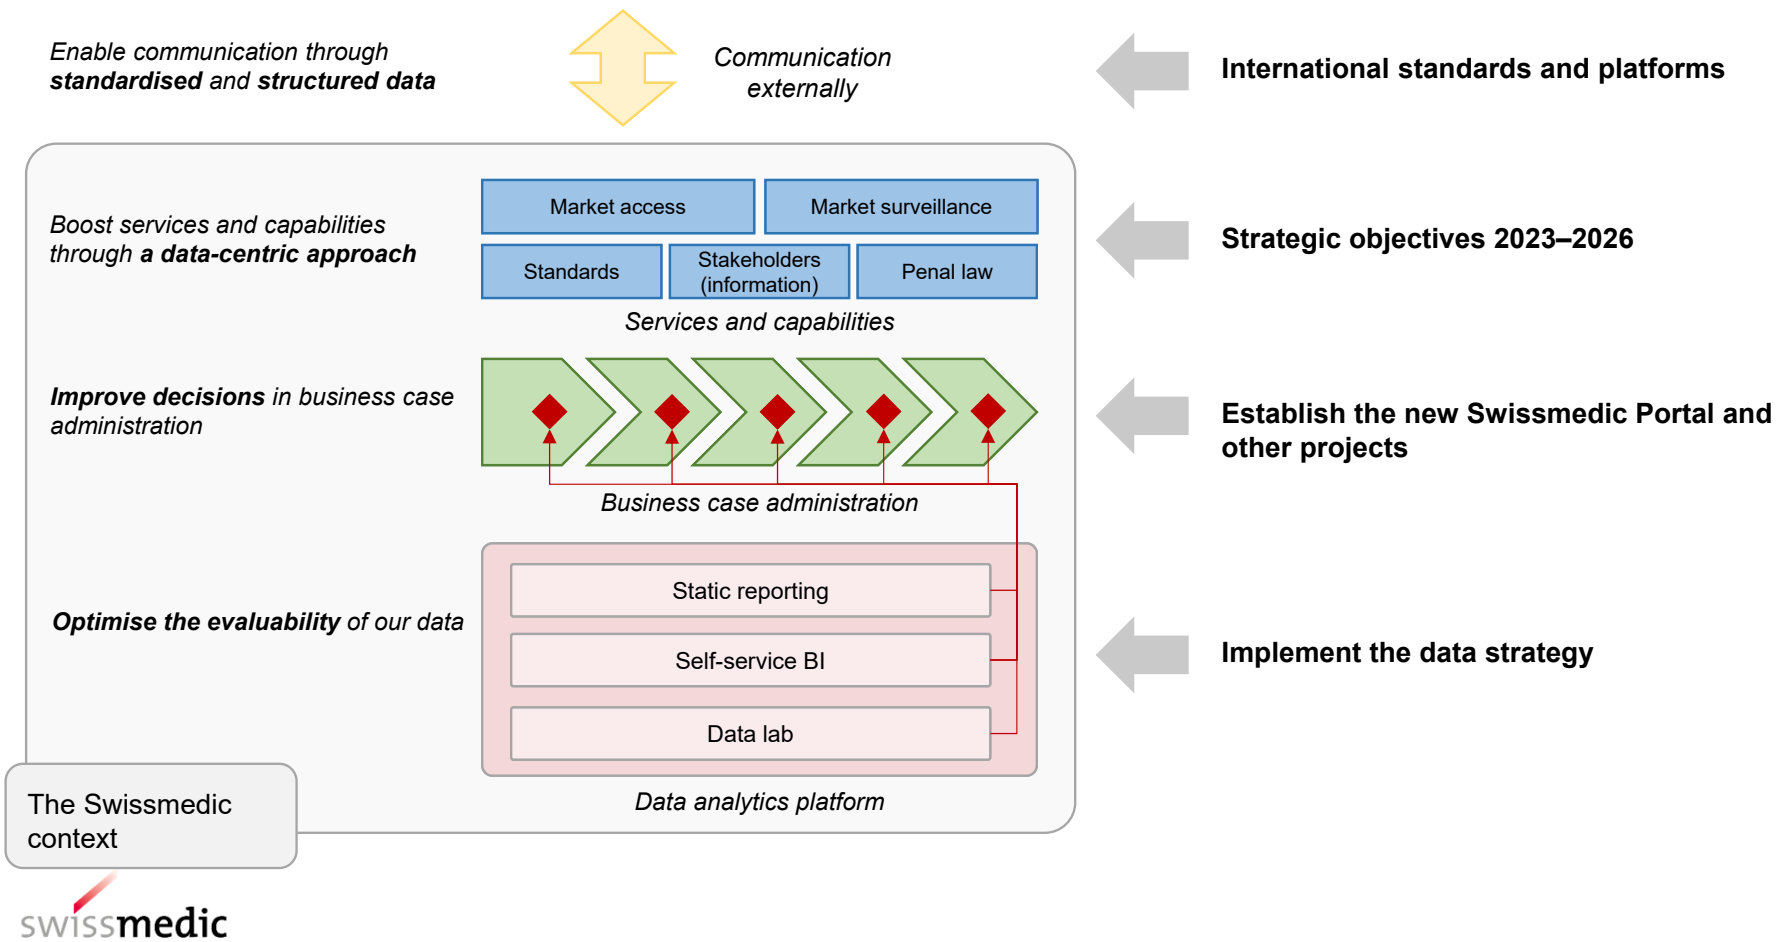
Enable communication through **standardised** and **structured data**

Communication externally

International standards and platforms

Boost services and capabilities through **a data-centric approach**

Market access

Market surveillance

Standards

Stakeholders (information)

Penal law

Services and capabilities

Strategic objectives 2023–2026

**Improve decisions** in business case administration

Business case administration

Establish the new Swissmedic Portal and other projects

**Optimise the evaluability** of our data

Static reporting

Self-service BI

Data lab

Data analytics platform

Implement the data strategy

The Swissmedic context

swissmedic